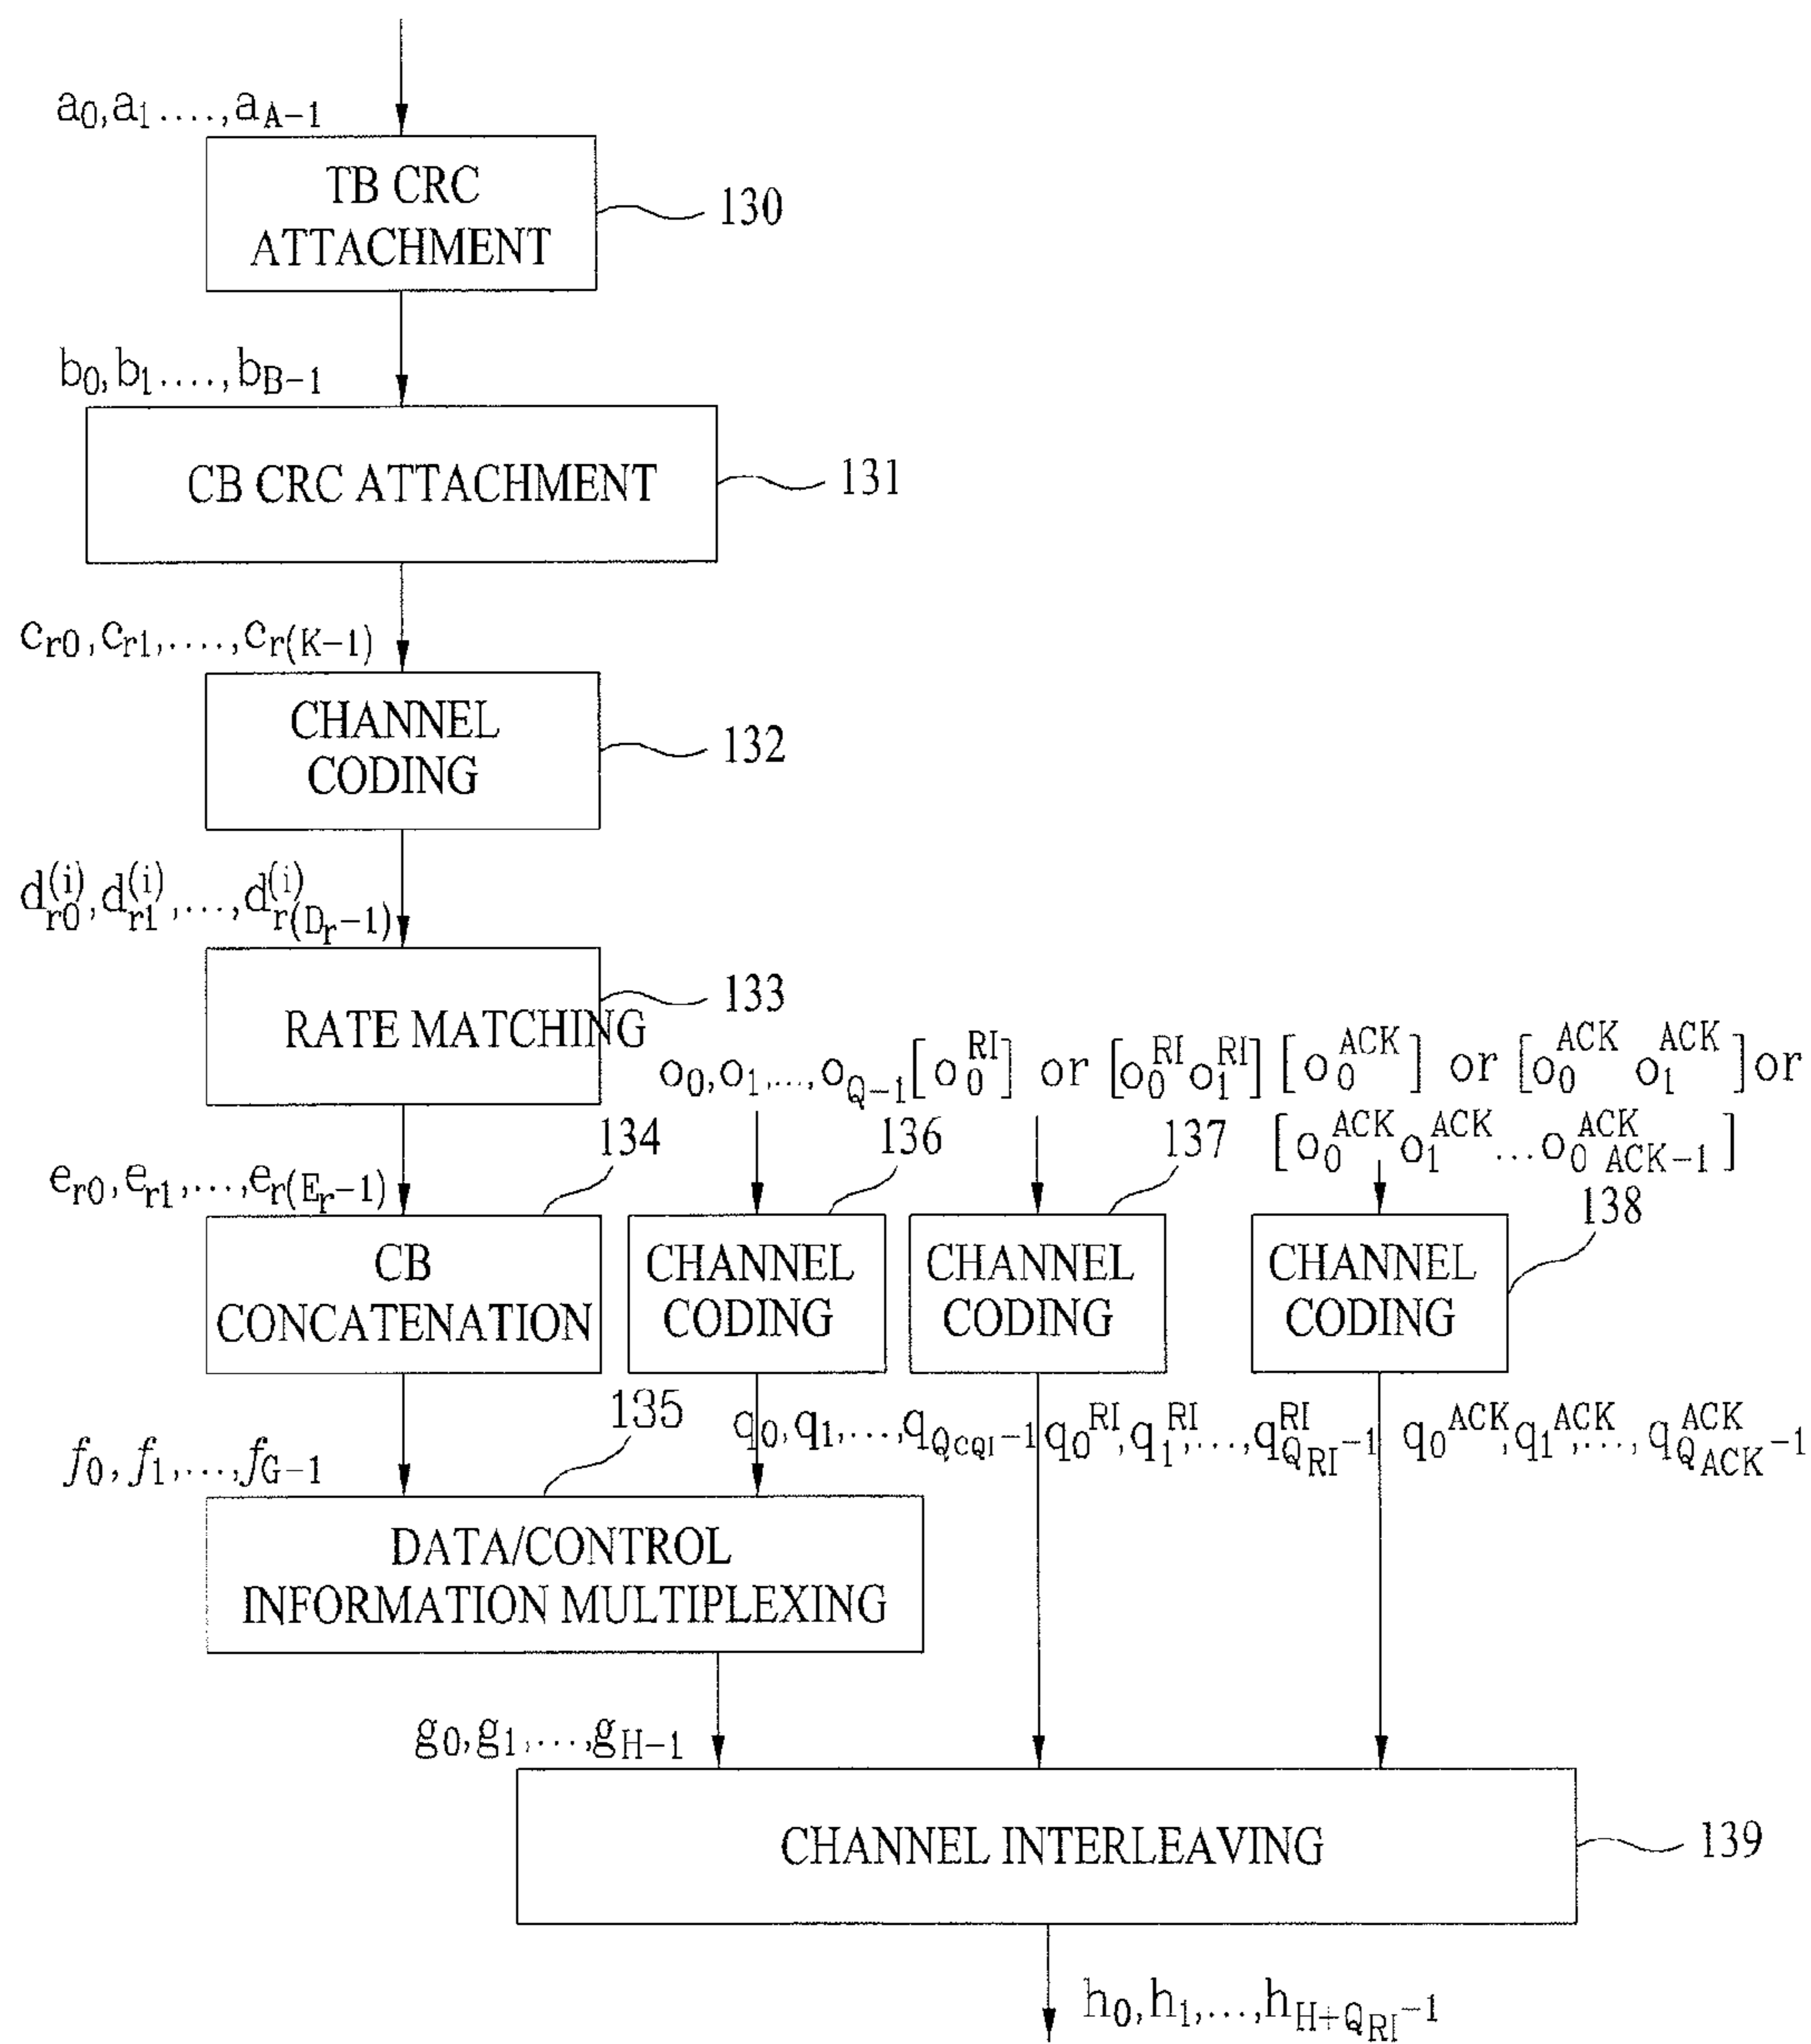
$a_0, a_1, \ldots, a_{A-1}$

TB CRC ATTACHMENT

130

$b_0, b_1, \ldots, b_{B-1}$

CB CRC ATTACHMENT

131

$c_{r0}, c_{r1}, \ldots, c_{r(K-1)}$

CHANNEL CODING

132

$d_{r0}^{(i)}, d_{r1}^{(i)}, \ldots, d_{r(D_r-1)}^{(i)}$

RATE MATCHING

133

$o_0, o_1, \ldots, o_{Q-1}$ $[o_0^{RI}]$ or $[o_0^{RI} o_1^{RI}]$ $[o_0^{ACK}]$ or $[o_0^{ACK}\ o_1^{ACK}]$ or $[o_0^{ACK} o_1^{ACK} \ldots o_{0\ ACK-1}^{ACK}]$

134

136

137

138

$e_{r0}, e_{r1}, \ldots, e_{r(E_r-1)}$

CB CONCATENATION

CHANNEL CODING

CHANNEL CODING

CHANNEL CODING

135

$f_0, f_1, \ldots, f_{G-1}$

$q_0, q_1, \ldots, q_{Q_{CQI}-1}$

$q_0^{RI}, q_1^{RI}, \ldots, q_{Q_{RI}-1}^{RI}$

$q_0^{ACK}, q_1^{ACK}, \ldots, q_{Q_{ACK}-1}^{ACK}$

DATA/CONTROL INFORMATION MULTIPLEXING

$g_0, g_1, \ldots, g_{H-1}$

CHANNEL INTERLEAVING

139

$h_0, h_1, \ldots, h_{H+Q_{RI}-1}$